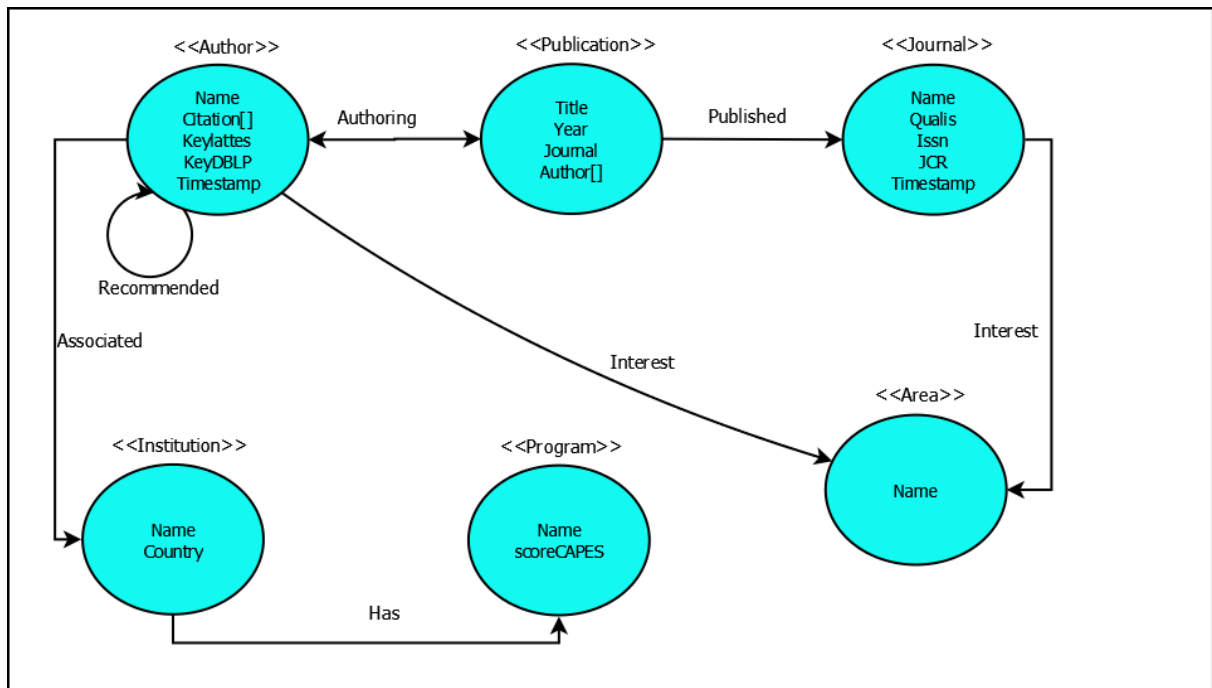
<<Author>>
Name
Citation[]
Keylattes
KeyDBLP
Timestamp

Authoring

<<Publication>>
Title
Year
Journal
Author[]

Published

<<Journal>>
Name
Qualis
Issn
JCR
Timestamp

Recommended

Associated

Interest

Interest

<<Area>>
Name

<<Institution>>
Name
Country

<<Program>>
Name
scoreCAPES

Has